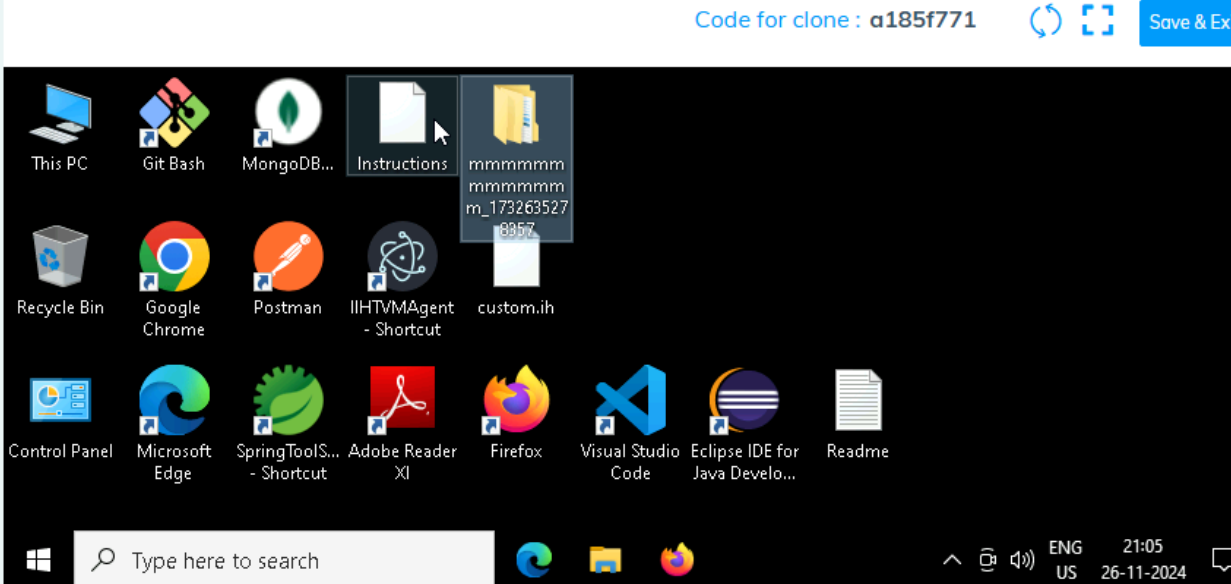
Code for clone : a185f771

Save & Ex

This PC

Git Bash

MongoDB...

Instructions

mmmmmmmmmmmmmm_1732635278357

Recycle Bin

Google Chrome

Postman

IIHTVMAgent - Shortcut

custom.ih

Control Panel

Microsoft Edge

SpringToolS... - Shortcut

Adobe Reader XI

Firefox

Visual Studio Code

Eclipse IDE for Java Develo...

Readme

Type here to search

ENG US

21:05 26-11-2024